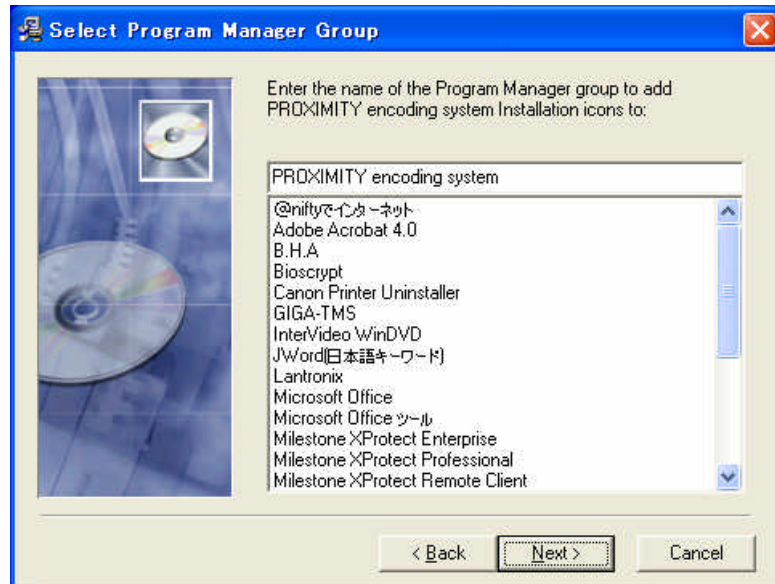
Select Program Manager Group

Enter the name of the Program Manager group to add PROXIMITY encoding system Installation icons to:

PROXIMITY encoding system

@niftyでインターネット
Adobe Acrobat 4.0
B.H.A
Bioscrypt
Canon Printer Uninstaller
GIGA-TMS
InterVideo WinDVD
JWord(日本語キーワード)
Lantronix
Microsoft Office
Microsoft Office ツール
Milestone XProtect Enterprise
Milestone XProtect Professional
Milestone XProtect Remote Client

< Back
Next >
Cancel